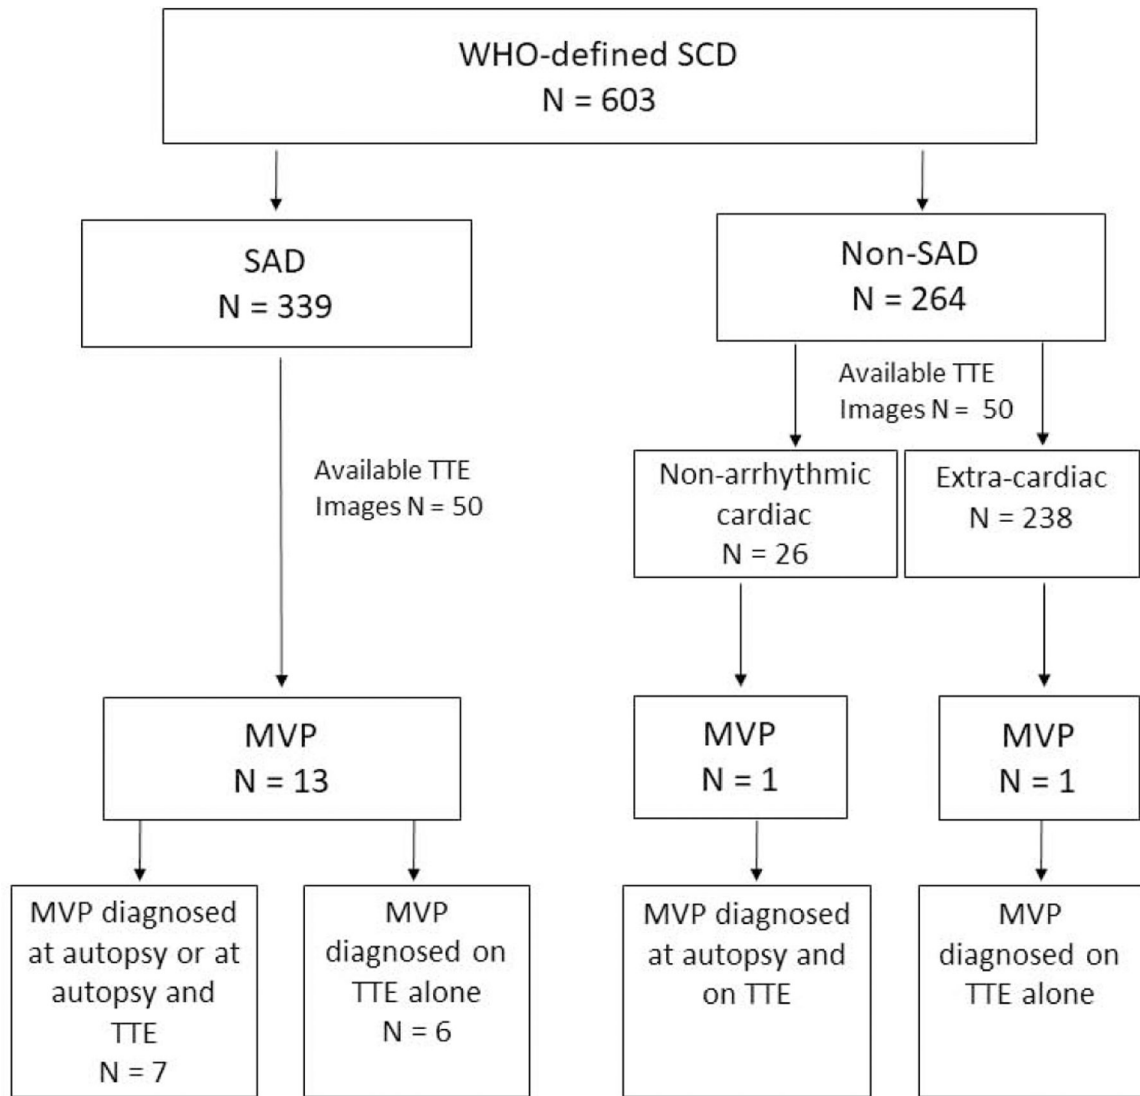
WHO-defined SCD
N = 603

SAD
N = 339

Non-SAD
N = 264

Available TTE Images N = 50

Available TTE Images N = 50

Non-arrhythmic cardiac
N = 26

Extra-cardiac
N = 238

MVP
N = 13

MVP
N = 1

MVP
N = 1

MVP diagnosed at autopsy or at autopsy and TTE
N = 7

MVP diagnosed on TTE alone
N = 6

MVP diagnosed at autopsy and on TTE

MVP diagnosed on TTE alone